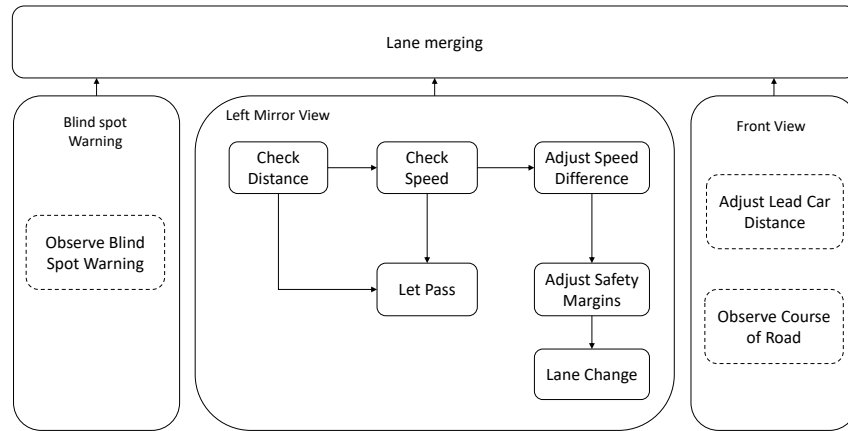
Lane merging

Blind spot Warning

Observe Blind Spot Warning

Left Mirror View

Check Distance

Check Speed

Adjust Speed Difference

Let Pass

Adjust Safety Margins

Lane Change

Front View

Adjust Lead Car Distance

Observe Course of Road